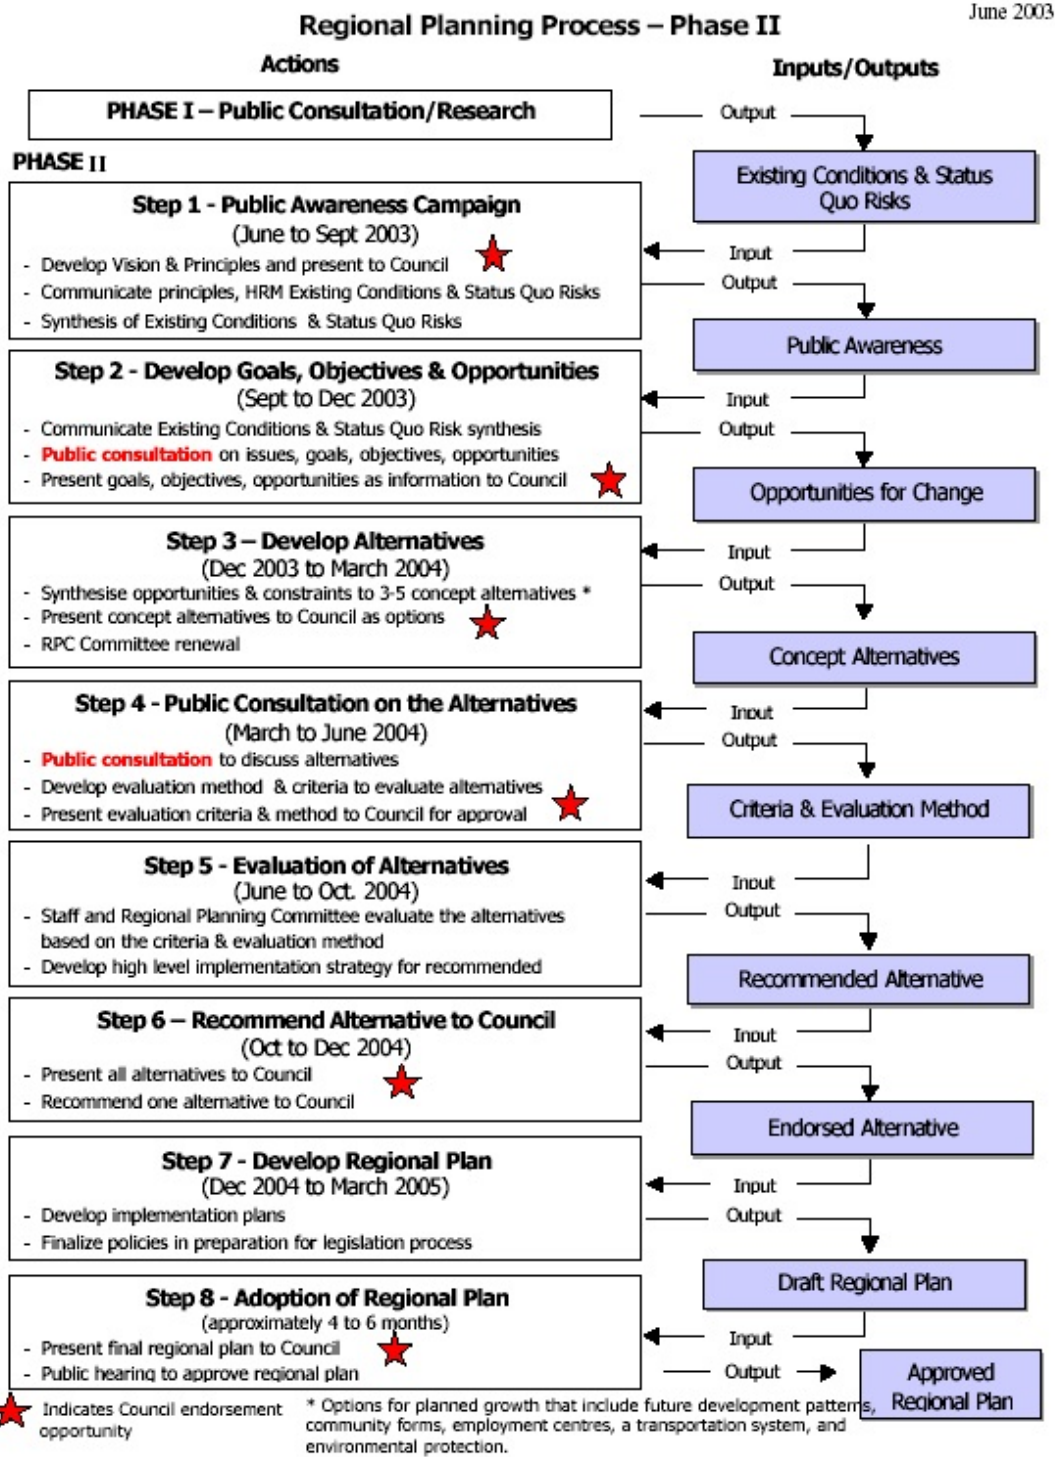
June 2003

Regional Planning Process – Phase II

Actions

Inputs/Outputs

PHASE I – Public Consultation/Research

Output

PHASE II

Existing Conditions & Status Quo Risks

Step 1 - Public Awareness Campaign
(June to Sept 2003)
- Develop Vision & Principles and present to Council
- Communicate principles, HRM Existing Conditions & Status Quo Risks
- Synthesis of Existing Conditions & Status Quo Risks

Input
Output

Public Awareness

Step 2 - Develop Goals, Objectives & Opportunities
(Sept to Dec 2003)
- Communicate Existing Conditions & Status Quo Risk synthesis
- Public consultation on issues, goals, objectives, opportunities
- Present goals, objectives, opportunities as information to Council

Input
Output

Opportunities for Change

Step 3 – Develop Alternatives
(Dec 2003 to March 2004)
- Synthesise opportunities & constraints to 3-5 concept alternatives *
- Present concept alternatives to Council as options
- RPC Committee renewal

Input
Output

Concept Alternatives

Step 4 - Public Consultation on the Alternatives
(March to June 2004)
- Public consultation to discuss alternatives
- Develop evaluation method & criteria to evaluate alternatives
- Present evaluation criteria & method to Council for approval

Input
Output

Criteria & Evaluation Method

Step 5 - Evaluation of Alternatives
(June to Oct. 2004)
- Staff and Regional Planning Committee evaluate the alternatives based on the criteria & evaluation method
- Develop high level implementation strategy for recommended

Input
Output

Recommended Alternative

Step 6 – Recommend Alternative to Council
(Oct to Dec 2004)
- Present all alternatives to Council
- Recommend one alternative to Council

Input
Output

Endorsed Alternative

Step 7 - Develop Regional Plan
(Dec 2004 to March 2005)
- Develop implementation plans
- Finalize policies in preparation for legislation process

Input
Output

Draft Regional Plan

Step 8 - Adoption of Regional Plan
(approximately 4 to 6 months)
- Present final regional plan to Council
- Public hearing to approve regional plan

Input
Output

Approved Regional Plan

Indicates Council endorsement opportunity

* Options for planned growth that include future development patterns, community forms, employment centres, a transportation system, and environmental protection.